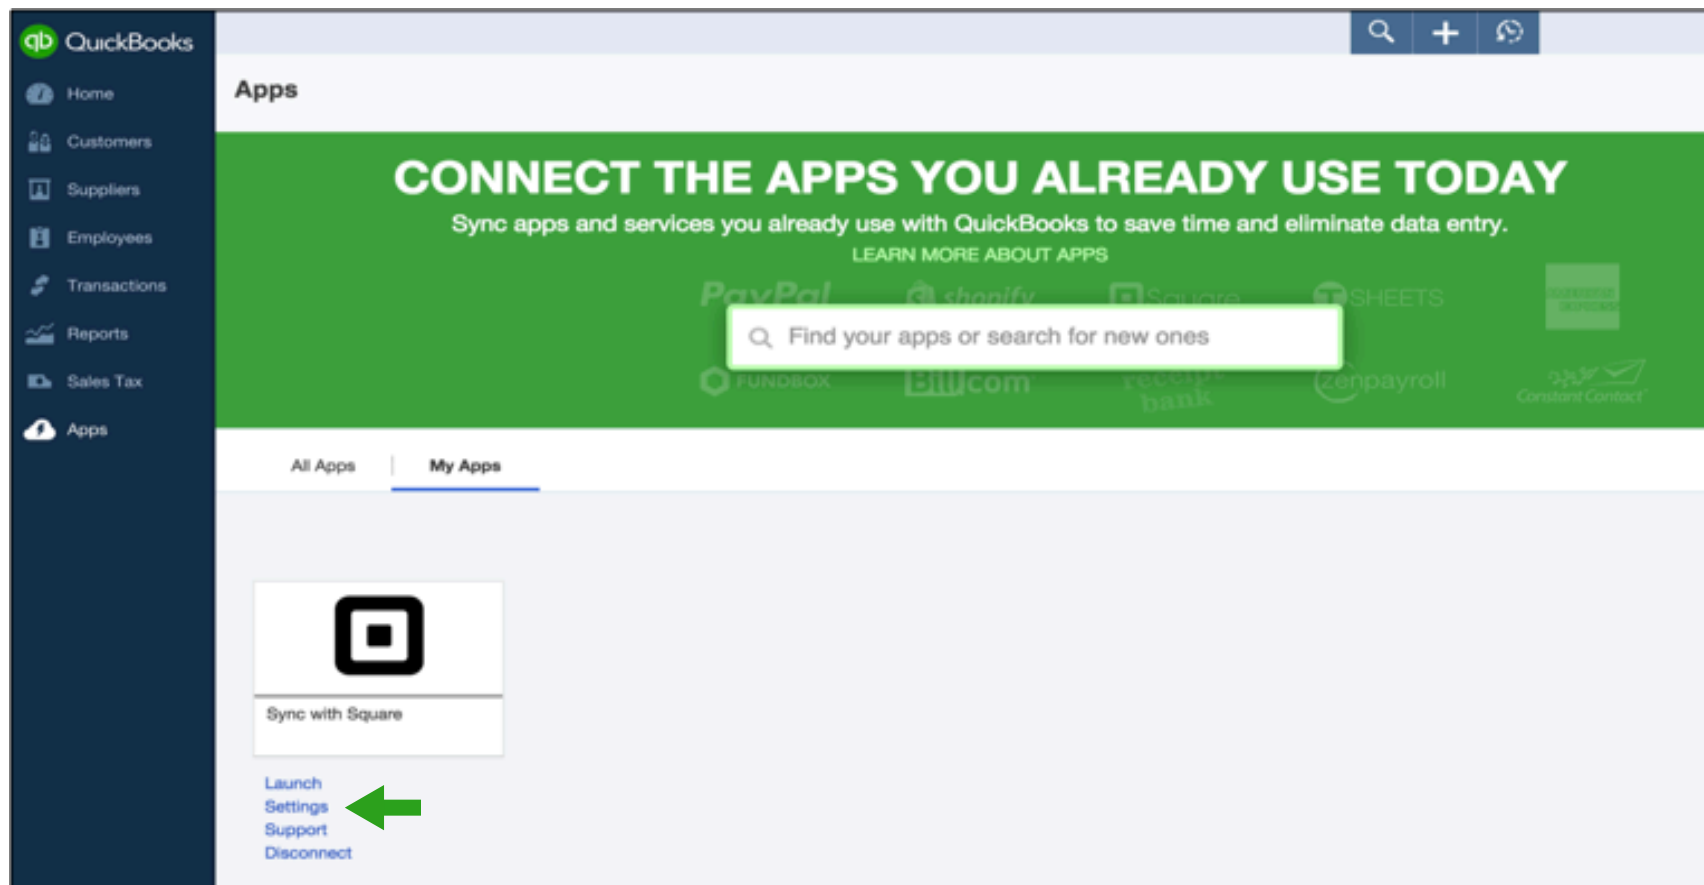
QuickBooks

Home
Customers
Suppliers
Employees
Transactions
Reports
Sales Tax
Apps

Apps

CONNECT THE APPS YOU ALREADY USE TODAY
Sync apps and services you already use with QuickBooks to save time and eliminate data entry.
LEARN MORE ABOUT APPS

PayPal shopify Square TSHEETS

Find your apps or search for new ones

FUNDBOX Bill.com receipt bank zenpayroll Constant Contact

All Apps | My Apps

Sync with Square

Launch
Settings
Support
Disconnect